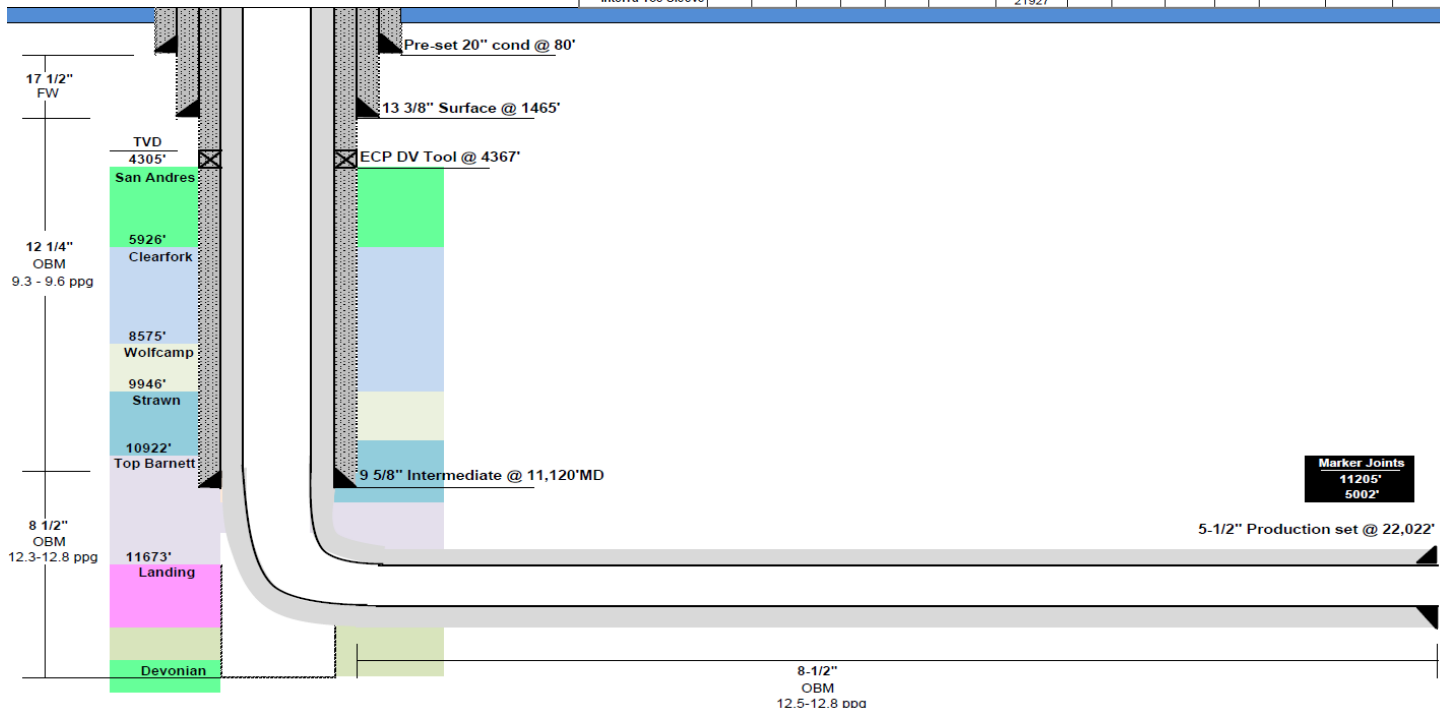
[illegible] 21927

Pre-set 20" cond @ 80'

17 1/2"
FW

13 3/8" Surface @ 1465'

TVD
4305'

ECP DV Tool @ 4367'

San Andres

12 1/4"
OBM
9.3 - 9.6 ppg

5926'
Clearfork

8575'
Wolfcamp

9946'
Strawn

10922'
Top Barnett

9 5/8" Intermediate @ 11,120'MD

Marker Joints
11205'
5002'

8 1/2"
OBM
12.3-12.8 ppg

5-1/2" Production set @ 22,022'

11673'
Landing

Devonian

8-1/2"
OBM
12.5-12.8 ppg